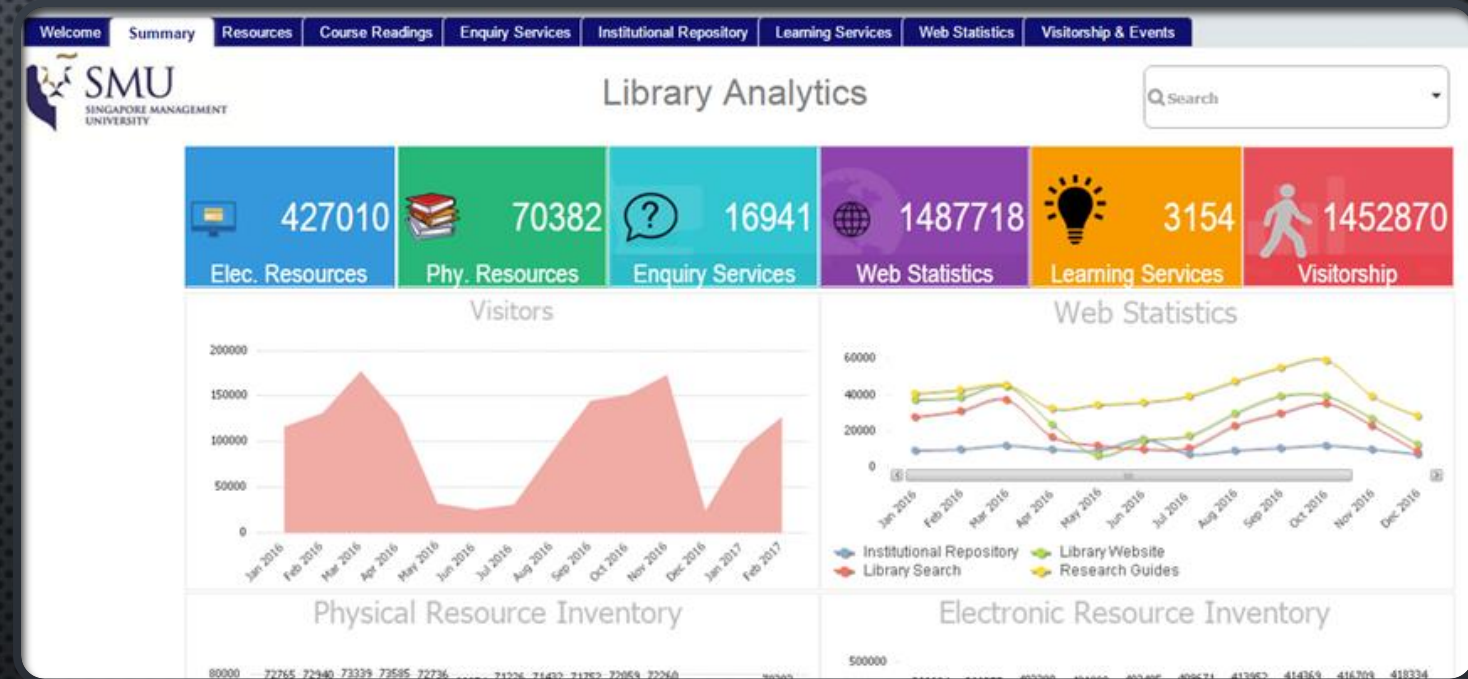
Welcome Summary Resources Course Readings Enquiry Services Institutional Repository Learning Services Web Statistics Visitorship & Events

SMU
SINGAPORE MANAGEMENT UNIVERSITY

Library Analytics

Search

427010
Elec. Resources

70382
Phy. Resources

16941
Enquiry Services

1487718
Web Statistics

3154
Learning Services

1452870
Visitorship

Visitors

200000
150000
100000
50000
0

Jan 2016 Feb 2016 Mar 2016 Apr 2016 May 2016 Jun 2016 Jul 2016 Aug 2016 Sep 2016 Oct 2016 Nov 2016 Dec 2016 Jan 2017 Feb 2017

Web Statistics

60000
40000
20000
0

Jan 2016 Feb 2016 Mar 2016 Apr 2016 May 2016 Jun 2016 Jul 2016 Aug 2016 Sep 2016 Oct 2016 Nov 2016 Dec 2016

Institutional Repository
Library Search
Library Website
Research Guides

Physical Resource Inventory

80000 72765 72940 73339 73585 72736 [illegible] 71226 71432 71752 72059 72260 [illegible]

Electronic Resource Inventory

500000 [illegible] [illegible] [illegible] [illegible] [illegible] 409671 413952 414369 416709 418334